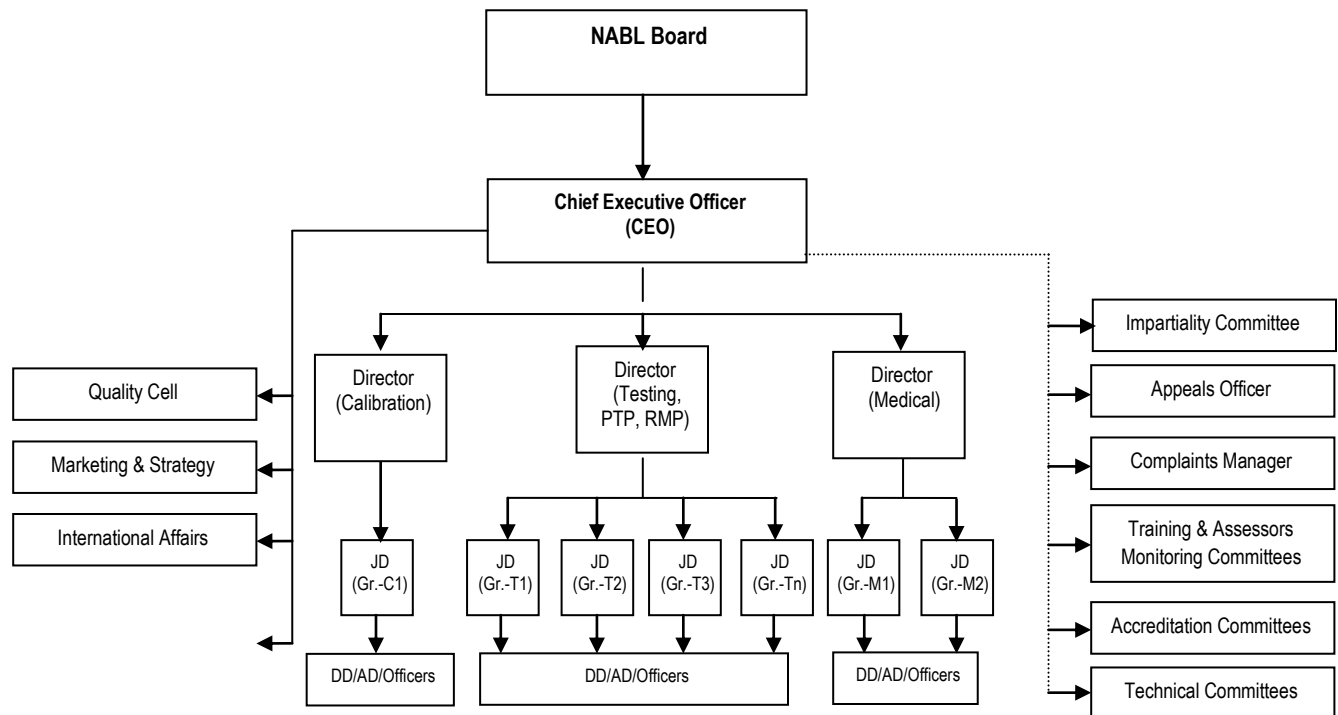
NABL Board

Chief Executive Officer (CEO)

Quality Cell

Marketing & Strategy

International Affairs

Director (Calibration)

Director (Testing, PTP, RMP)

Director (Medical)

JD (Gr.-C1)

JD (Gr.-T1)

JD (Gr.-T2)

JD (Gr.-T3)

JD (Gr.-Tn)

JD (Gr.-M1)

JD (Gr.-M2)

DD/AD/Officers

DD/AD/Officers

DD/AD/Officers

Impartiality Committee

Appeals Officer

Complaints Manager

Training & Assessors Monitoring Committees

Accreditation Committees

Technical Committees